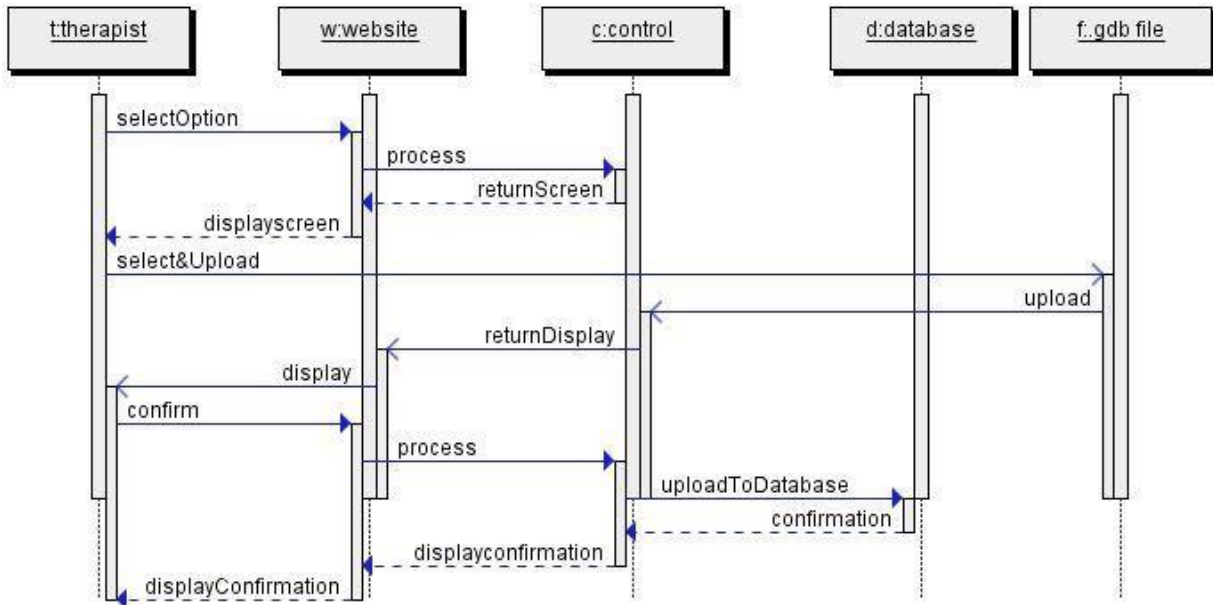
t:therapist

w:website

c:control

d:database

f:.gdb file

selectOption

process

returnScreen

displayscreen

select&Upload

upload

returnDisplay

display

confirm

process

uploadToDatabase

confirmation

displayconfirmation

displayConfirmation